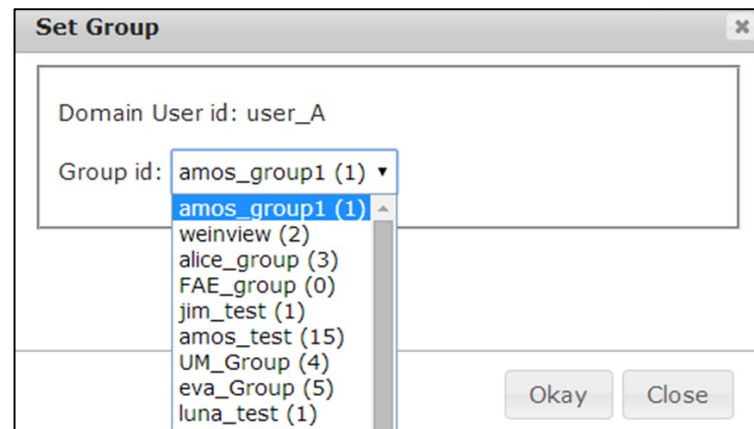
Set Group

Domain User id: user_A

Group id: amos_group1 (1)

amos_group1 (1)
weinview (2)
alice_group (3)
FAE_group (0)
jim_test (1)
amos_test (15)
UM_Group (4)
eva_Group (5)
luna_test (1)

Okay Close